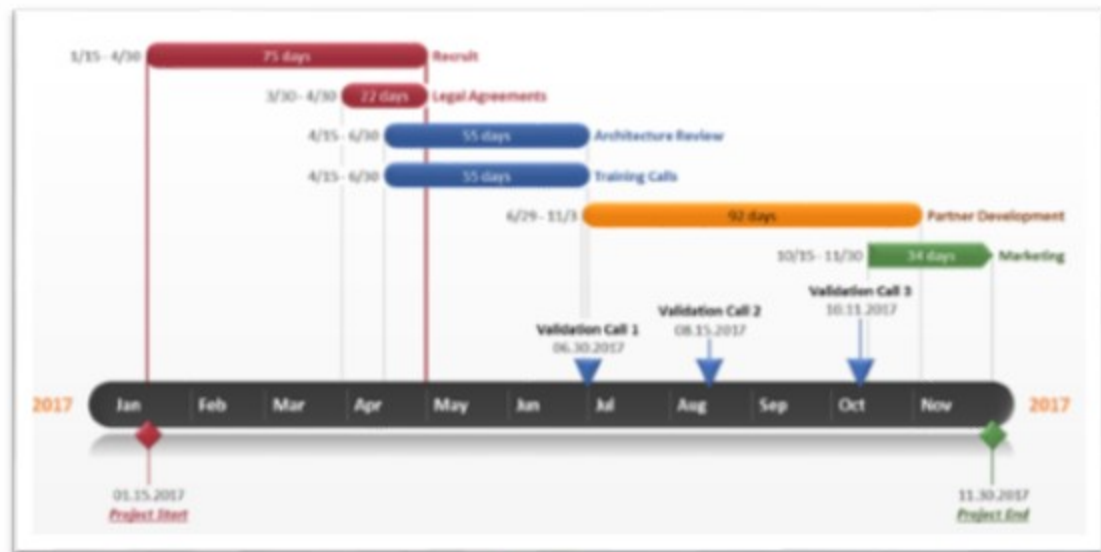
1/15 - 4/30
75 days
Recruit

3/30 - 4/30
22 days
Legal Agreements

4/15 - 6/30
55 days
Architecture Review

4/15 - 6/30
55 days
Training Calls

6/29 - 11/3
92 days
Partner Development

10/15 - 11/30
34 days
Marketing

Validation Call 1
06.30.2017

Validation Call 2
08.15.2017

Validation Call 3
10.11.2017

2017
Jan
Feb
Mar
Apr
May
Jun
Jul
Aug
Sep
Oct
Nov
2017

01.15.2017
Project Start

11.30.2017
Project End